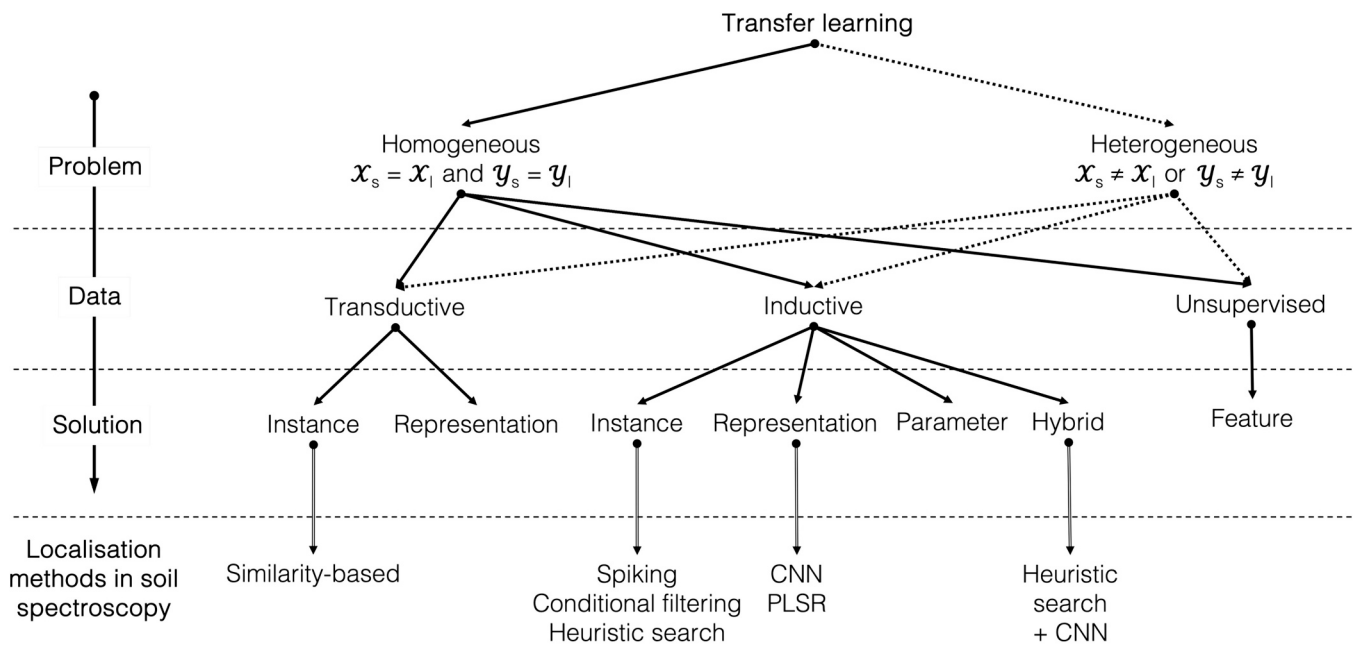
Transfer learning

Problem

Homogeneous
$\mathcal{X}_s = \mathcal{X}_l$ and $\mathcal{Y}_s = \mathcal{Y}_l$

Heterogeneous
$\mathcal{X}_s \neq \mathcal{X}_l$ or $\mathcal{Y}_s \neq \mathcal{Y}_l$

Data

Transductive

Inductive

Unsupervised

Solution

Instance

Representation

Instance

Representation

Parameter

Hybrid

Feature

Localisation methods in soil spectroscopy

Similarity-based

Spiking
Conditional filtering
Heuristic search

CNN
PLSR

Heuristic search
+ CNN